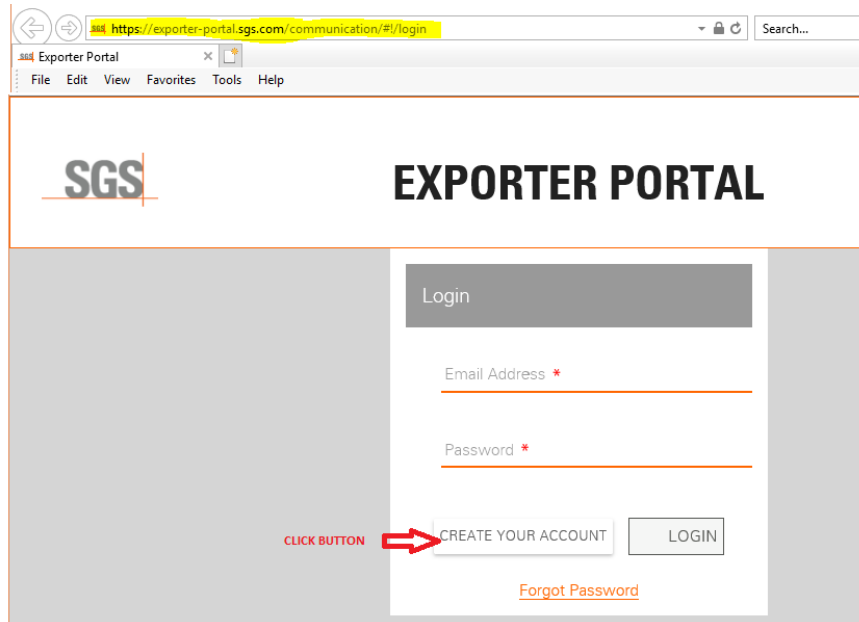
https://exporter-portal.sgs.com/communication/#!/login

Search...

Exporter Portal

File Edit View Favorites Tools Help

SGS

EXPORTER PORTAL

Login

Email Address *

Password *

CLICK BUTTON

CREATE YOUR ACCOUNT

LOGIN

Forgot Password